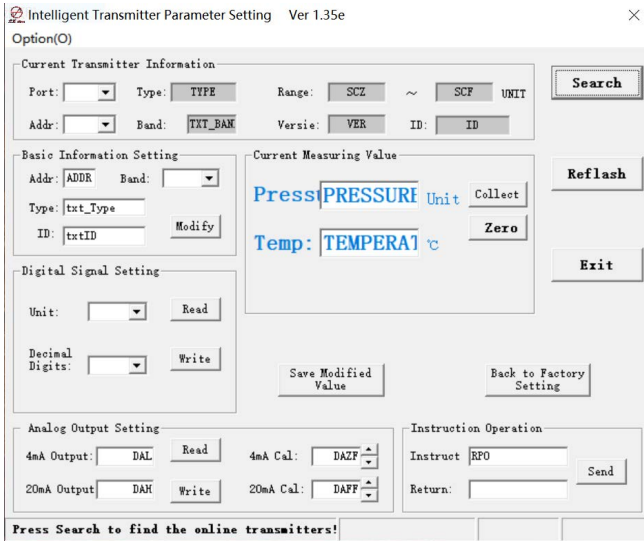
Intelligent Transmitter Parameter Setting Ver 1.35e
Option(O)

Current Transmitter Information
Port: Type: TYPE Range: SCZ ~ SCF UNIT
Addr: Band: TXT_BAN Versie: VER ID: ID

Search

Basic Information Setting
Addr: ADDR Band:
Type: txt_Type
ID: txtID Modify

Current Measuring Value
Press PRESSURE Unit Collect
Temp: TEMPERAT ℃ Zero

Reflash

Exit

Digital Signal Setting
Unit: Read
Decimal Digits: Write

Save Modified Value

Back to Factory Setting

Analog Output Setting
4mA Output: DAL Read 4mA Cal: DAZF
20mA Output DAH Write 20mA Cal: DAFF

Instruction Operation
Instruct RPO Send
Return:

Press Search to find the online transmitters!